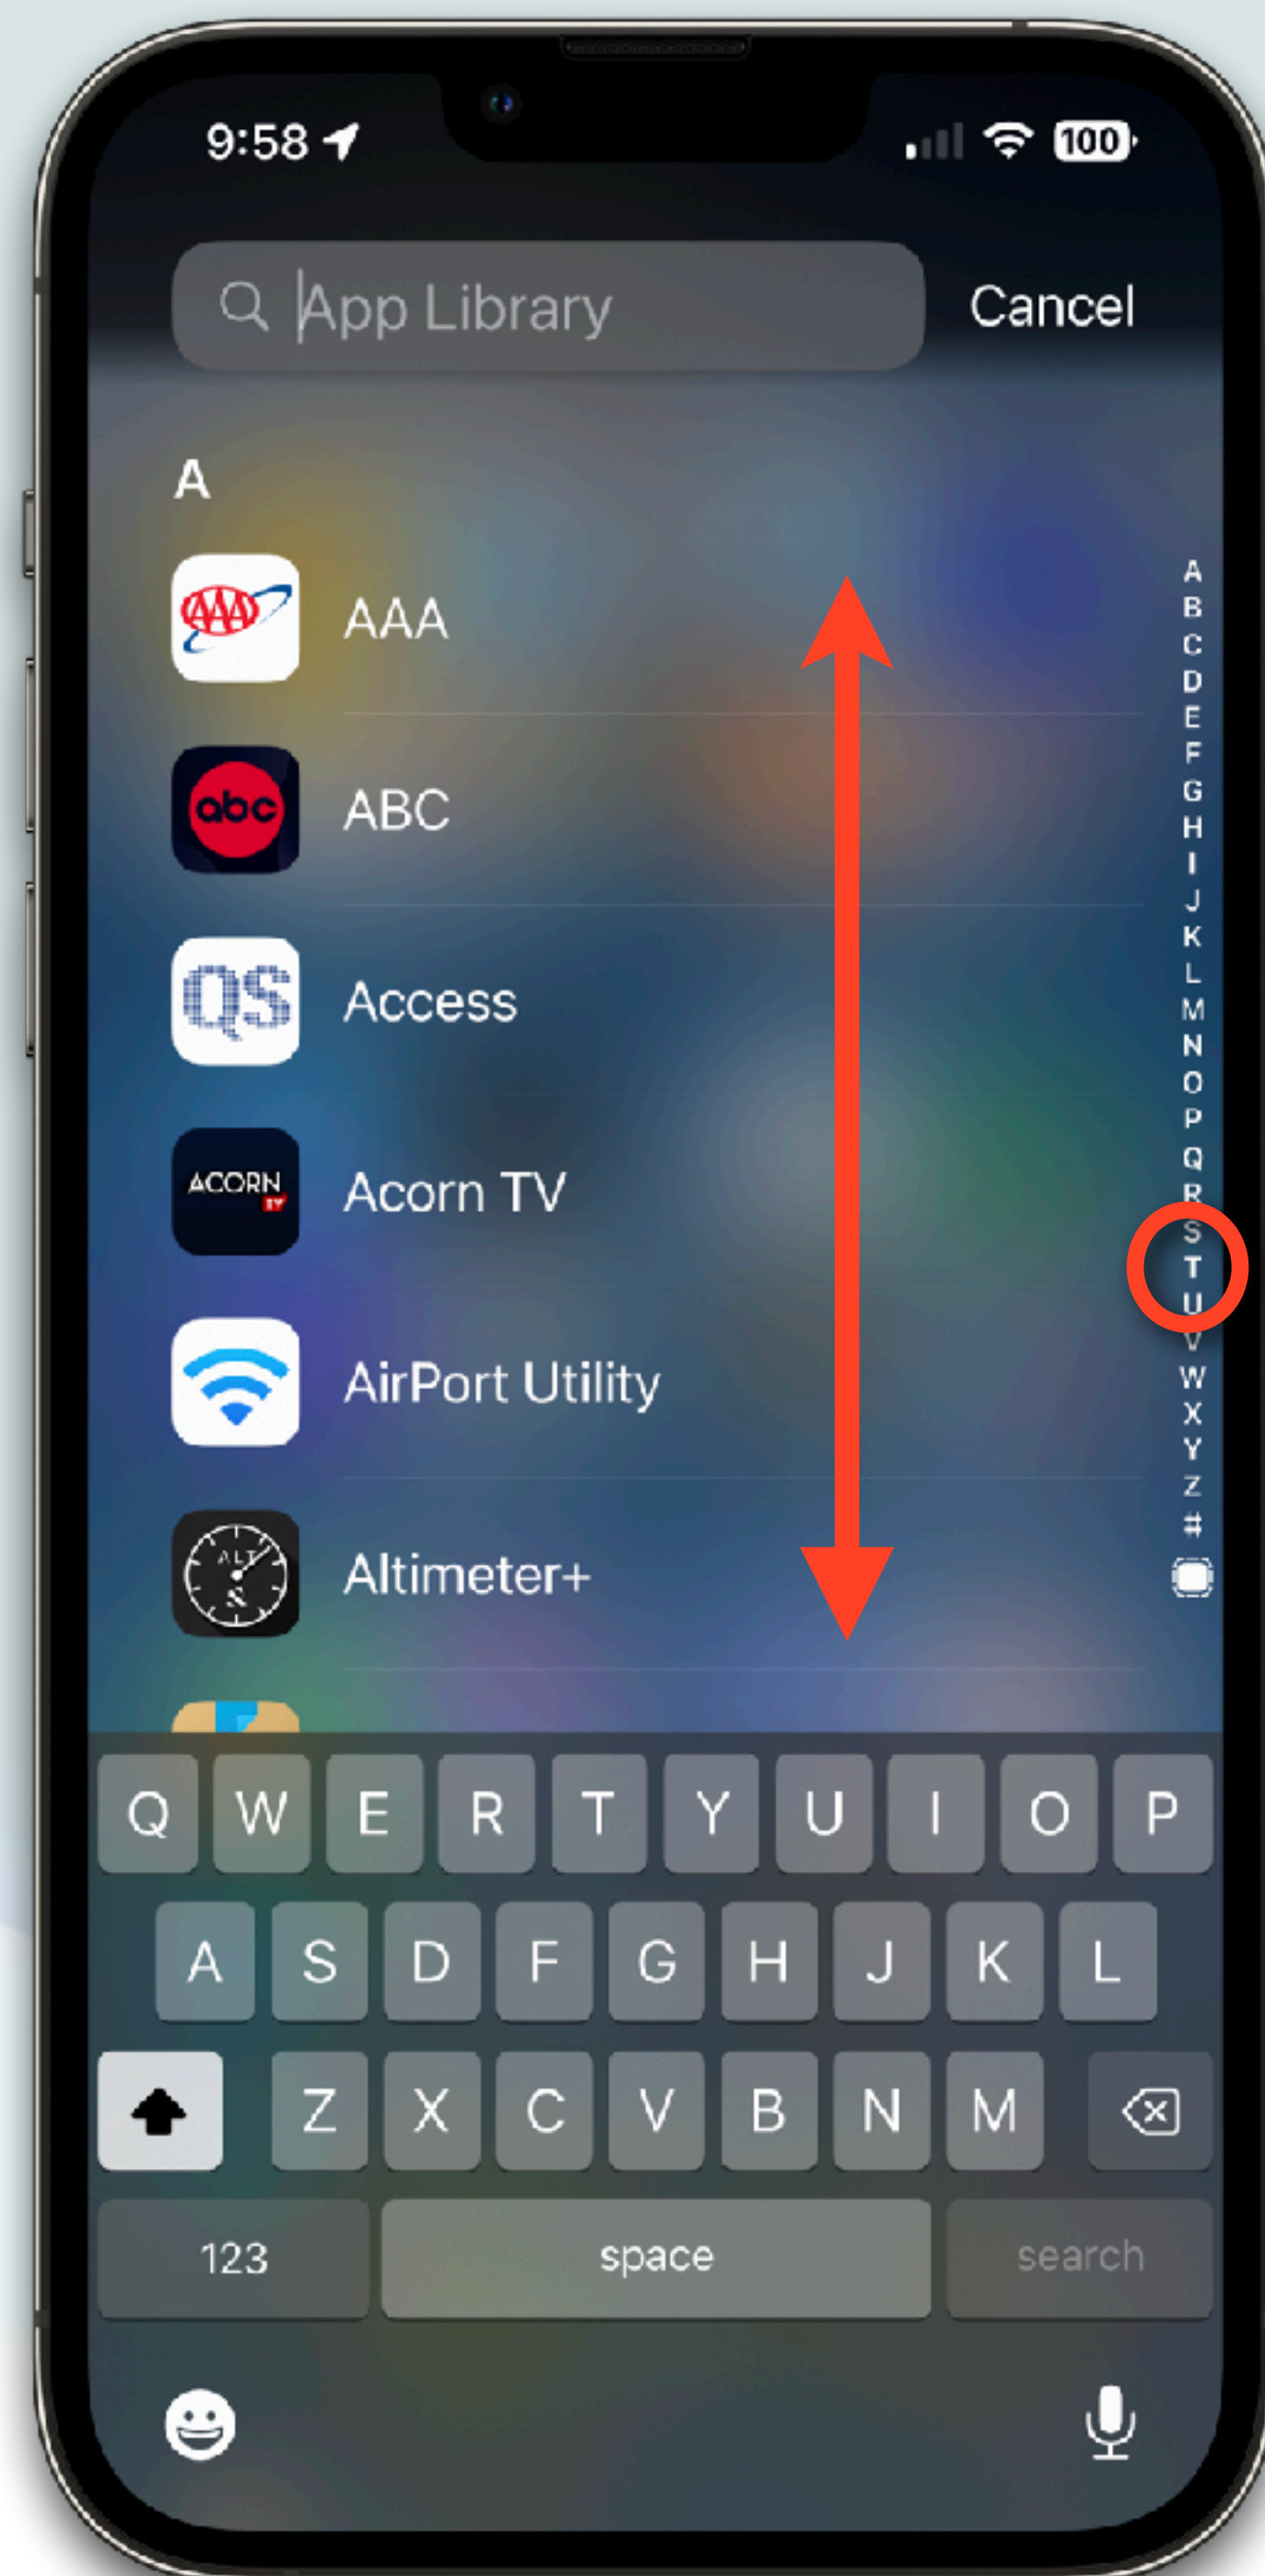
9:58

100

App Library

Cancel

A

AAA

AAA

abc

ABC

QS

Access

ACORN TV

Acorn TV

AirPort Utility

ALT

Altimeter+

A
B
C
D
E
F
G
H
I
J
K
L
M
N
O
P
Q
R
S
T
U
V
W
X
Y
Z
#

Q W E R T Y U I O P

A S D F G H J K L

Z X C V B N M

123

space

search